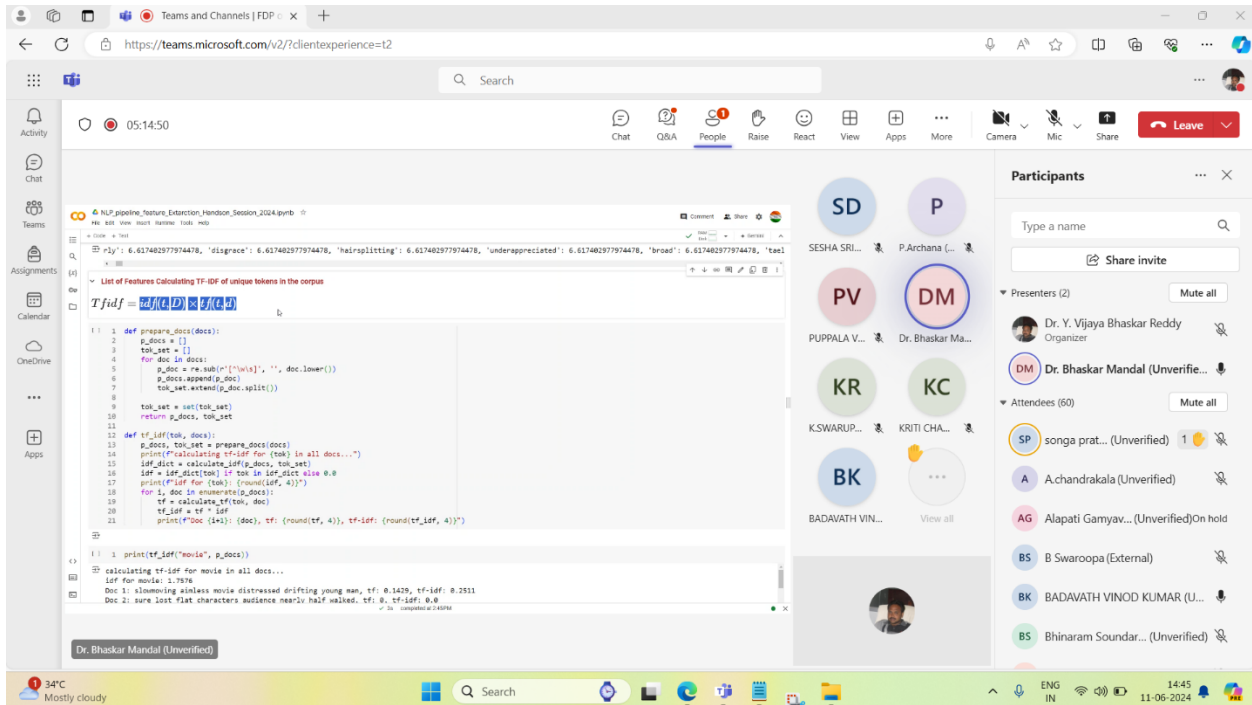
Teams and Channels | FDP

https://teams.microsoft.com/v2/?clientexperience=t2

Search

Activity
Chat
Teams
Assignments
Calendar
OneDrive
Apps

05:14:50

Chat Q&A People Raise React View Apps More Camera Mic Share Leave

NLP_pipeline_feature_Extarction_Handson_Session_2024.ipynb
File Edit View Insert Runtime Tools Help
Comment Share

rly': 6.617402977974478, 'disgrace': 6.617402977974478, 'hairsplitting': 6.617402977974478, 'underappreciated': 6.617402977974478, 'broad': 6.617402977974478, 'tael

List of Features Calculating TF-IDF of unique tokens in the corpus

$Tfidf = idf(t, D) \times tf(t, d)$

1 def prepare_docs(docs):
2     p_docs = []
3     tok_set = []
4     for doc in docs:
5         p_doc = re.sub(r'[^\w\s]', '', doc.lower())
6         p_docs.append(p_doc)
7         tok_set.extend(p_doc.split())
8
9     tok_set = set(tok_set)
10    return p_docs, tok_set
11
12 def tf_idf(tok, docs):
13     p_docs, tok_set = prepare_docs(docs)
14     print(f"calculating tf-idf for {tok} in all docs...")
15     idf_dict = calculate_idf(p_docs, tok_set)
16     idf = idf_dict[tok] if tok in idf_dict else 0.0
17     print(f"idf for {tok}: {round(idf, 4)}")
18     for i, doc in enumerate(p_docs):
19         tf = calculate_tf(tok, doc)
20         tf_idf = tf * idf
21         print(f"Doc {i+1}: {doc}, tf: {round(tf, 4)}, tf-idf: {round(tf_idf, 4)}")

1 print(tf_idf("movie", p_docs))

calculating tf-idf for movie in all docs...
idf for movie: 1.7576
Doc 1: slowmoving aimless movie distressed drifting young man, tf: 0.1429, tf-idf: 0.2511
Doc 2: sure lost flat characters audience nearly half walked, tf: 0, tf-idf: 0.0

completed at 2:45PM

Dr. Bhaskar Mandal (Unverified)

SD SESHA SRI...
P P.Archana (...
PV PUPPALA V...
DM Dr. Bhaskar Ma...
KR K.SWARUP...
KC KRITI CHA...
BK BADAVATH VIN...
View all

Participants
Type a name
Share invite
Presenters (2) Mute all
Dr. Y. Vijaya Bhaskar Reddy
Organizer
DM Dr. Bhaskar Mandal (Unverifie...
Attendees (60) Mute all
SP songa prat... (Unverified) 1
A A.chandrakala (Unverified)
AG Alapati Gamyav... (Unverified) On hold
BS B Swaroopa (External)
BK BADAVATH VINOD KUMAR (U...
BS Bhinaram Soundar... (Unverified)

34°C Mostly cloudy
Search
ENG IN
14:45
11-06-2024